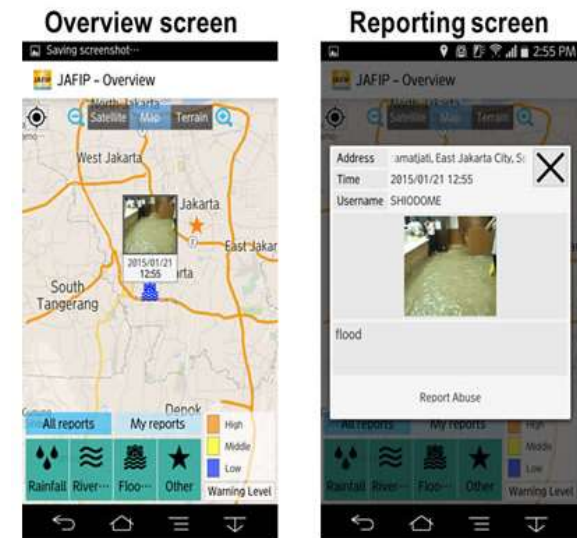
Overview screen

Saving screenshot···

JAFIP - Overview

Satellite Map Terrain

North Jakarta

West Jakarta

Jakarta

East Jakar

2015/01/21 12:55

South Tangerang

Depok

All reports My reports

High

Middle

Low

Rainfall River··· Floo··· Other

Warning Level

Reporting screen

2:55 PM

JAFIP - Overview

Satellite Map Terrain

| Address | :amatjati, East Jakarta City, S: |
|---|---|
| Time | 2015/01/21 12:55 |
| Username | SHIODOME |

flood

Report Abuse

All reports My reports

High

Middle

Low

Rainfall River··· Floo··· Other

Warning Level